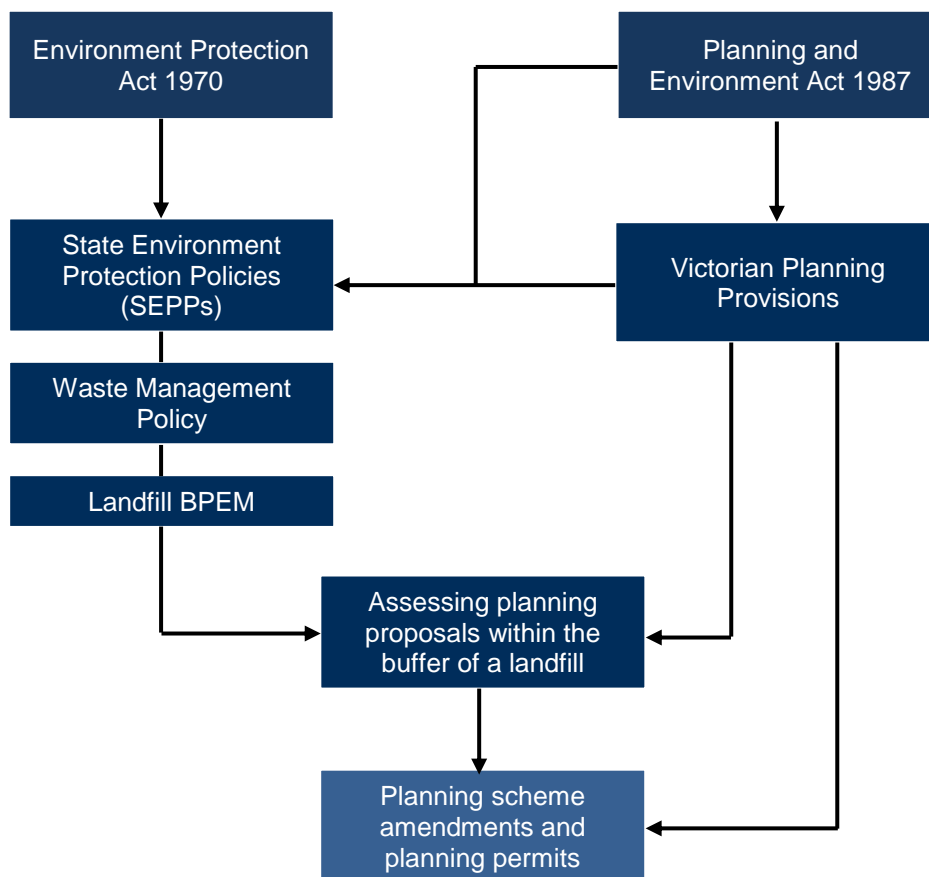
Environment Protection Act 1970

Planning and Environment Act 1987

State Environment Protection Policies (SEPPs)

Victorian Planning Provisions

Waste Management Policy

Landfill BPEM

Assessing planning proposals within the buffer of a landfill

Planning scheme amendments and planning permits